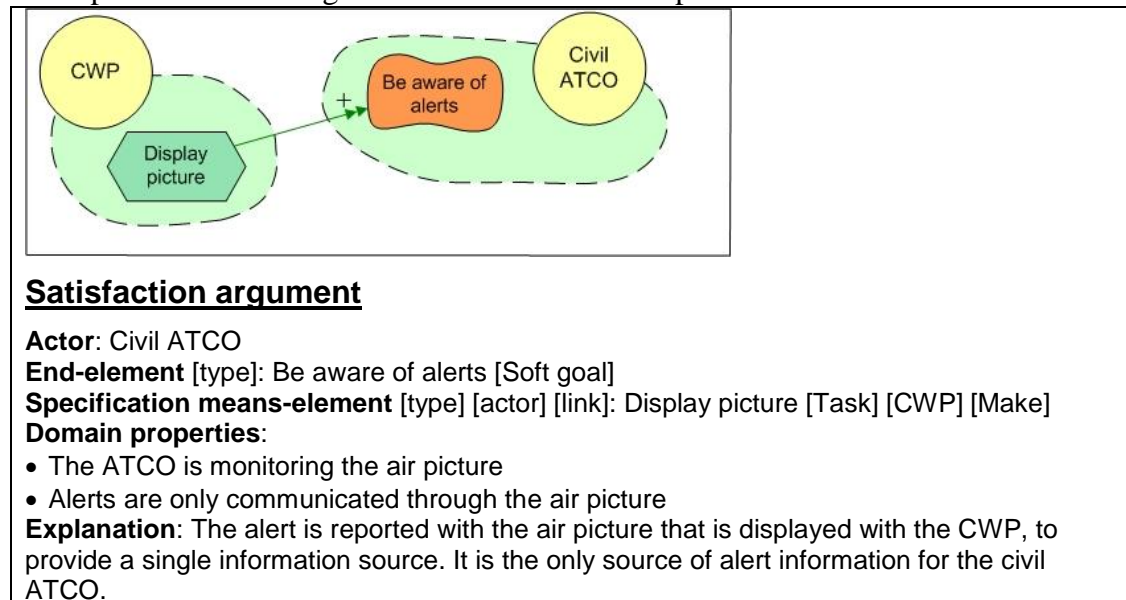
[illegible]

CWP

Display picture

+

Be aware of alerts

Civil ATCO

**Satisfaction argument**

**Actor**: Civil ATCO
**End-element** [type]: Be aware of alerts [Soft goal]
**Specification means-element** [type] [actor] [link]: Display picture [Task] [CWP] [Make]
**Domain properties**:
- The ATCO is monitoring the air picture
- Alerts are only communicated through the air picture

**Explanation**: The alert is reported with the air picture that is displayed with the CWP, to provide a single information source. It is the only source of alert information for the civil ATCO.